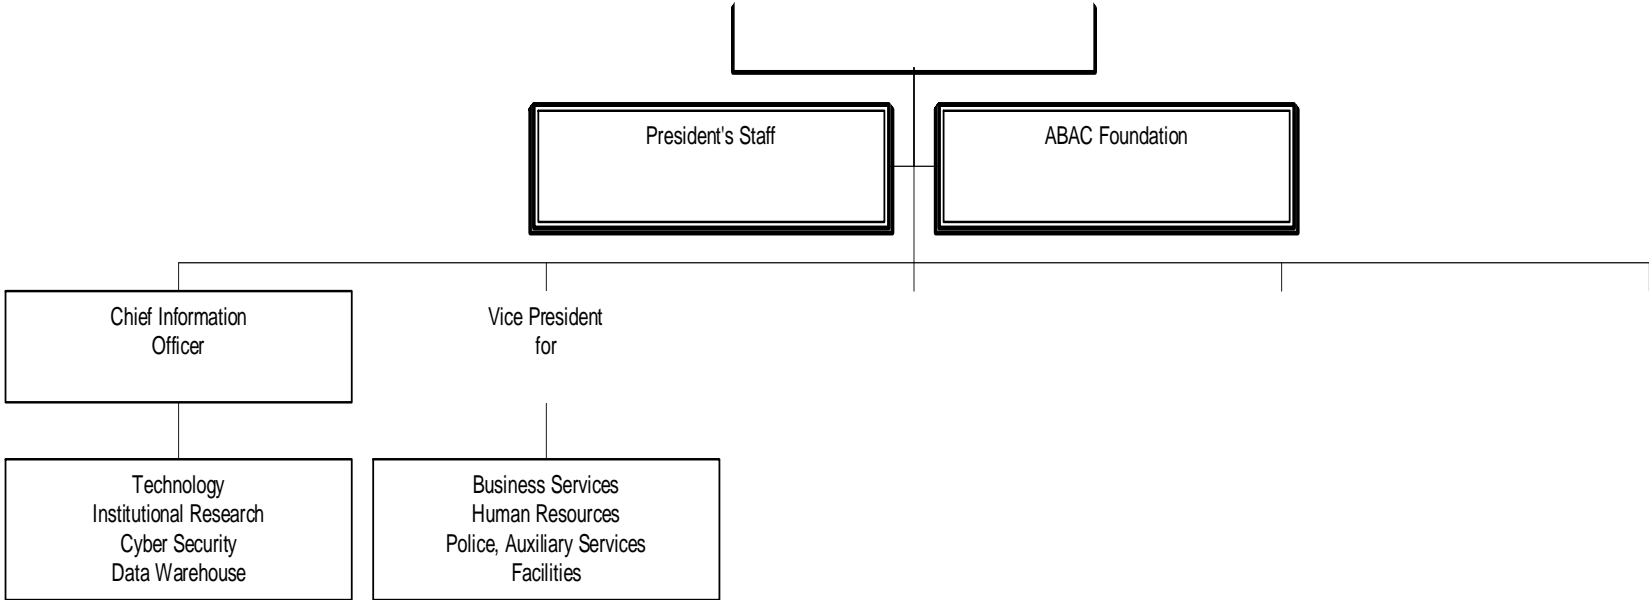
President's Staff

ABAC Foundation

Chief Information Officer

Vice President for

Technology
Institutional Research
Cyber Security
Data Warehouse

Business Services
Human Resources
Police, Auxiliary Services
Facilities